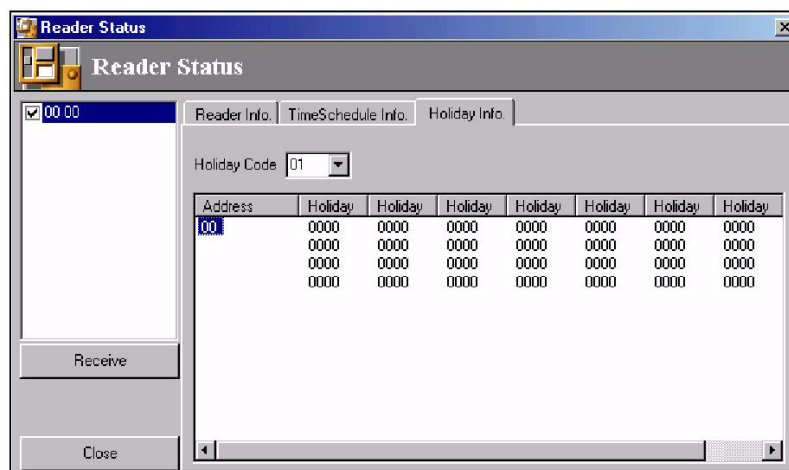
Reader Status

Reader Status

00 00

Receive

Close

Reader Info. | TimeSchedule Info. | Holiday Info.

Holiday Code 01

| Address | Holiday | Holiday | Holiday | Holiday | Holiday | Holiday | Holiday |
|---|---|---|---|---|---|---|---|
| 00 | 0000 | 0000 | 0000 | 0000 | 0000 | 0000 | 0000 |
| | 0000 | 0000 | 0000 | 0000 | 0000 | 0000 | 0000 |
| | 0000 | 0000 | 0000 | 0000 | 0000 | 0000 | 0000 |
| | 0000 | 0000 | 0000 | 0000 | 0000 | 0000 | 0000 |